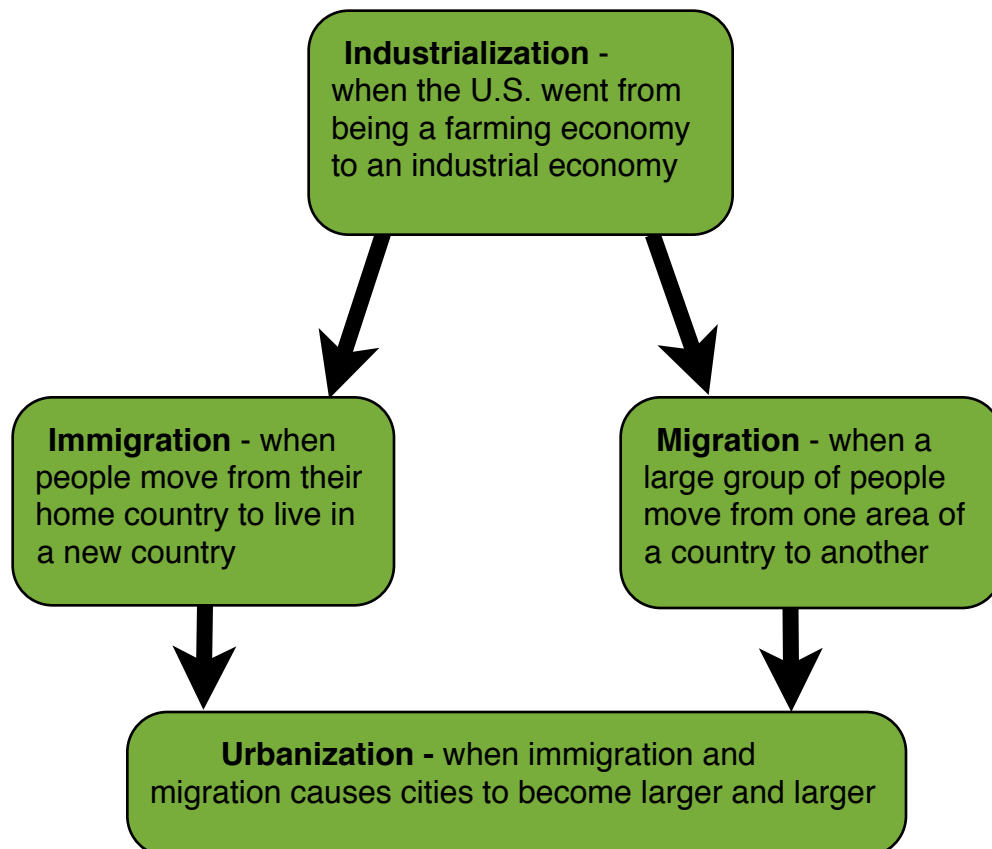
**Industrialization** - when the U.S. went from being a farming economy to an industrial economy

**Immigration** - when people move from their home country to live in a new country

**Migration** - when a large group of people move from one area of a country to another

**Urbanization -** when immigration and migration causes cities to become larger and larger